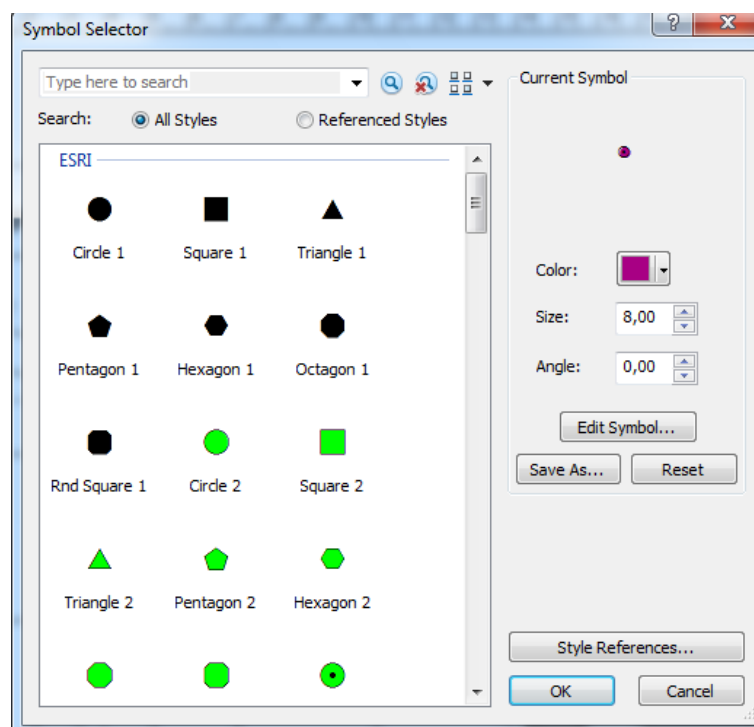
Symbol Selector

?

Type here to search

Search: All Styles Referenced Styles

ESRI

Circle 1 Square 1 Triangle 1

Pentagon 1 Hexagon 1 Octagon 1

Rnd Square 1 Circle 2 Square 2

Triangle 2 Pentagon 2 Hexagon 2

Current Symbol

Color:

Size: 8,00

Angle: 0,00

Edit Symbol...

Save As... Reset

Style References...

OK Cancel